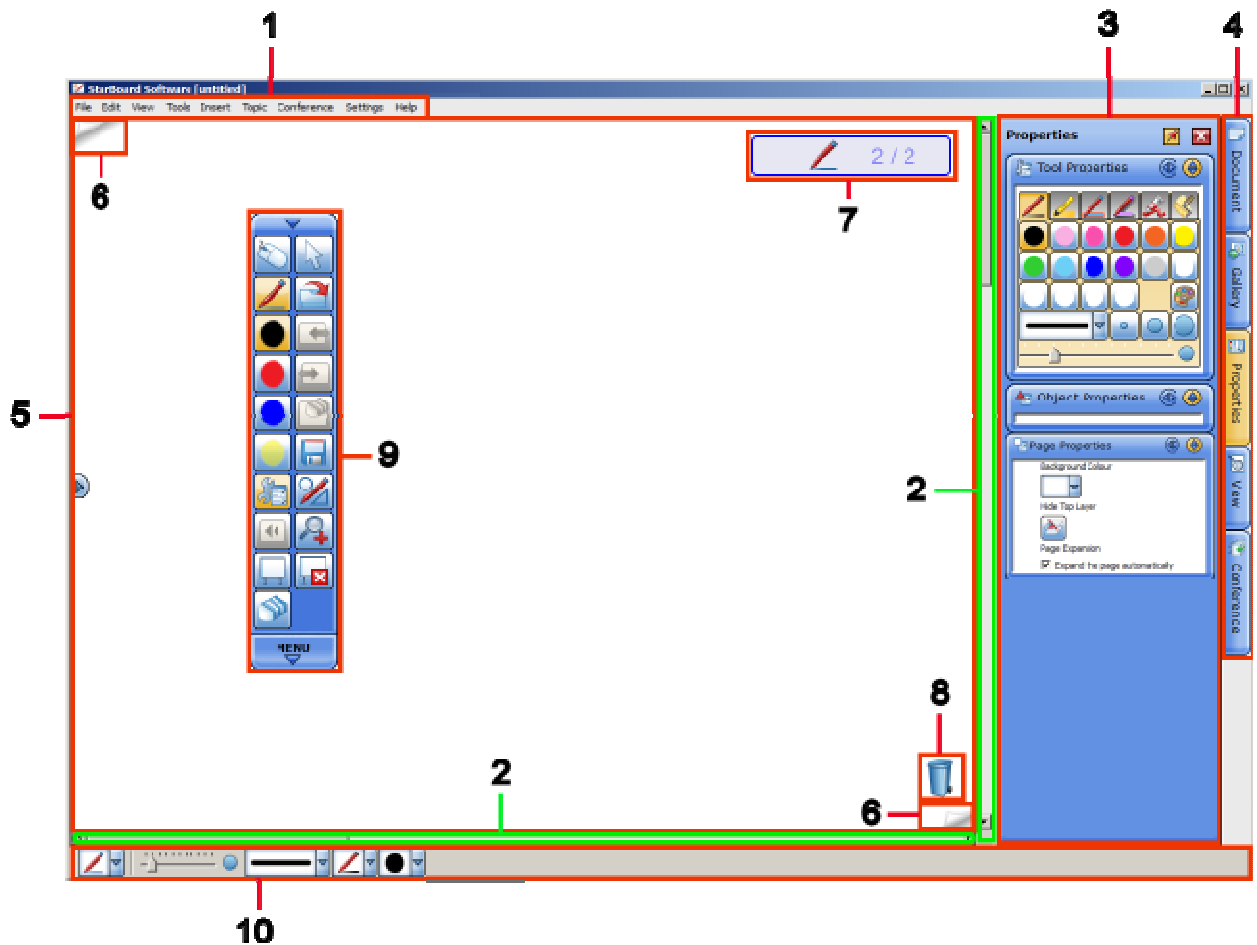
1

StarBoard Software [untitled]

File Edit View Tools Insert Topic Conference Settings Help

6

2 / 2

7

Properties

Tool Properties

Object Properties

Page Properties

Background Colour

Hide Top Layer

Page Expansion

Expand the page automatically

3

4

Document

Gallery

Properties

View

Conference

5

9

MENU

2

8

2

6

10